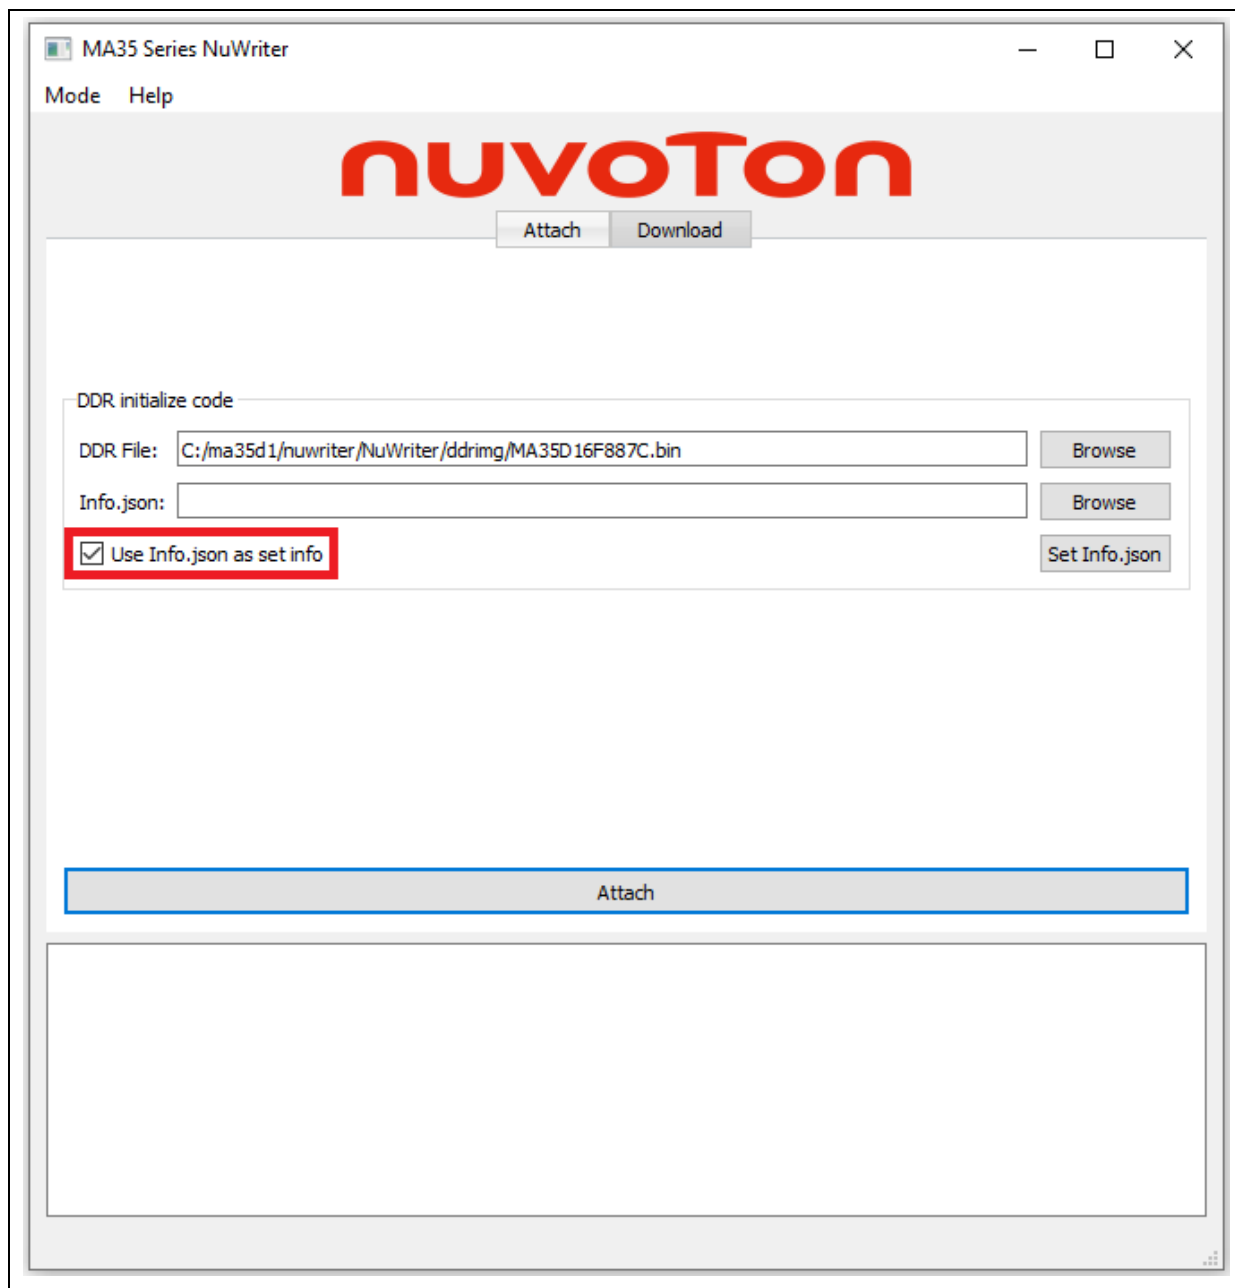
MA35 Series NuWriter

Mode Help

nuvoTon

Attach Download

DDR initialize code

DDR File: C:/ma35d1/nuwriter/NuWriter/ddrimg/MA35D16F887C.bin Browse

Info.json: Browse

Use Info.json as set info

Set Info.json

Attach